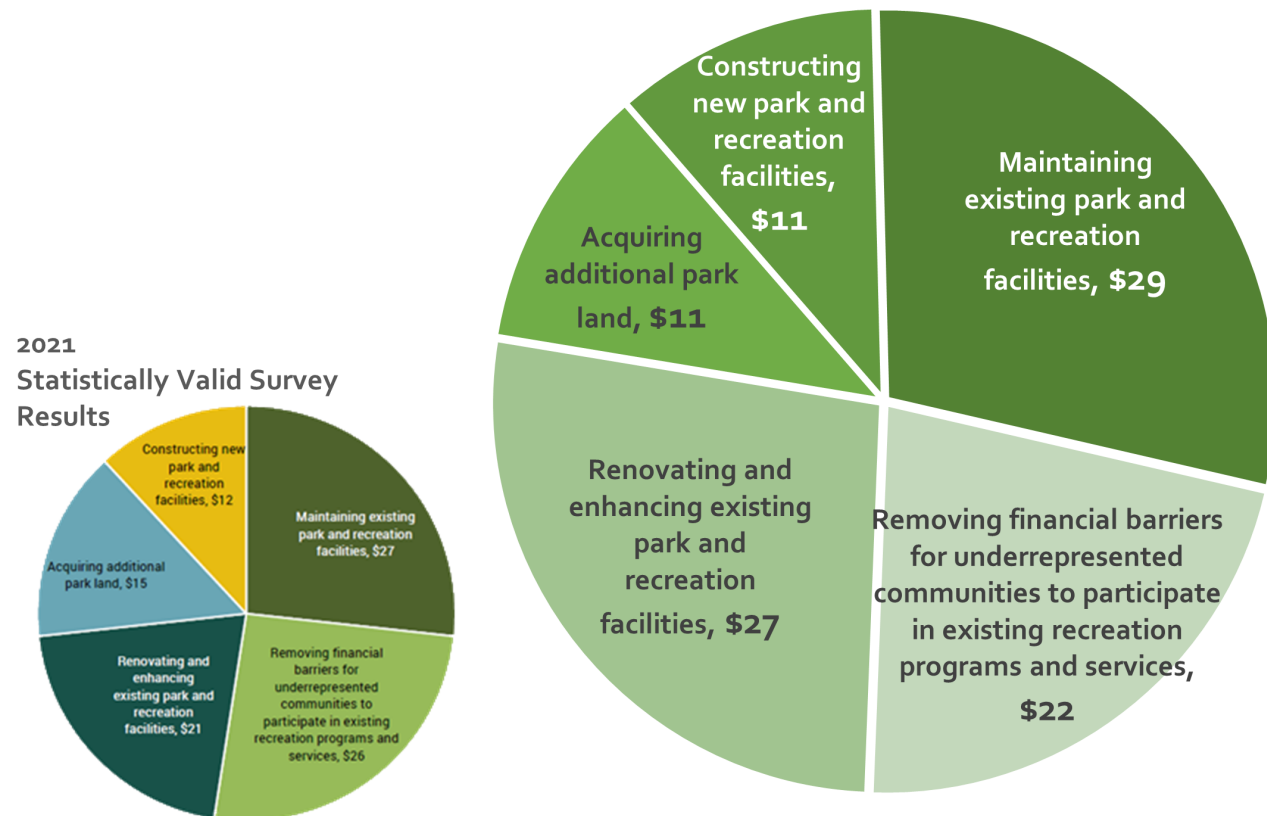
2021
Statistically Valid Survey Results

Constructing new park and recreation facilities, $12

Maintaining existing park and recreation facilities, $27

Acquiring additional park land, $15

Renovating and enhancing existing park and recreation facilities, $21

Removing financial barriers for underrepresented communities to participate in existing recreation programs and services, $26

Constructing new park and recreation facilities, $11

Maintaining existing park and recreation facilities, $29

Acquiring additional park land, $11

Renovating and enhancing existing park and recreation facilities, $27

Removing financial barriers for underrepresented communities to participate in existing recreation programs and services, $22